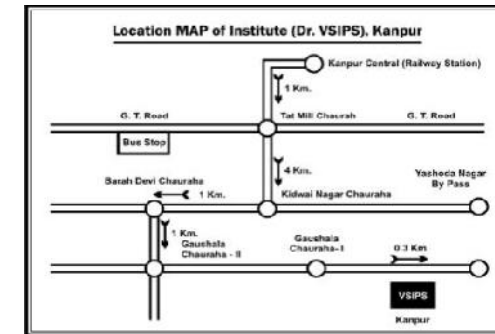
Location MAP of Institute (Dr. VSIPS), Kanpur

Kanpur Central (Railway Station)

1 Km.

G. T. Road

Tat Mill Chaurah

G. T. Road

Bus Stop

4 Km.

Barah Devi Chauraha

1 Km.

Kidwai Nagar Chauraha

Yashoda Nagar By Pass

1 Km.

Gaushala Chauraha - II

Gaushala Chauraha-1

0.3 Km

VSIPS

Kanpur